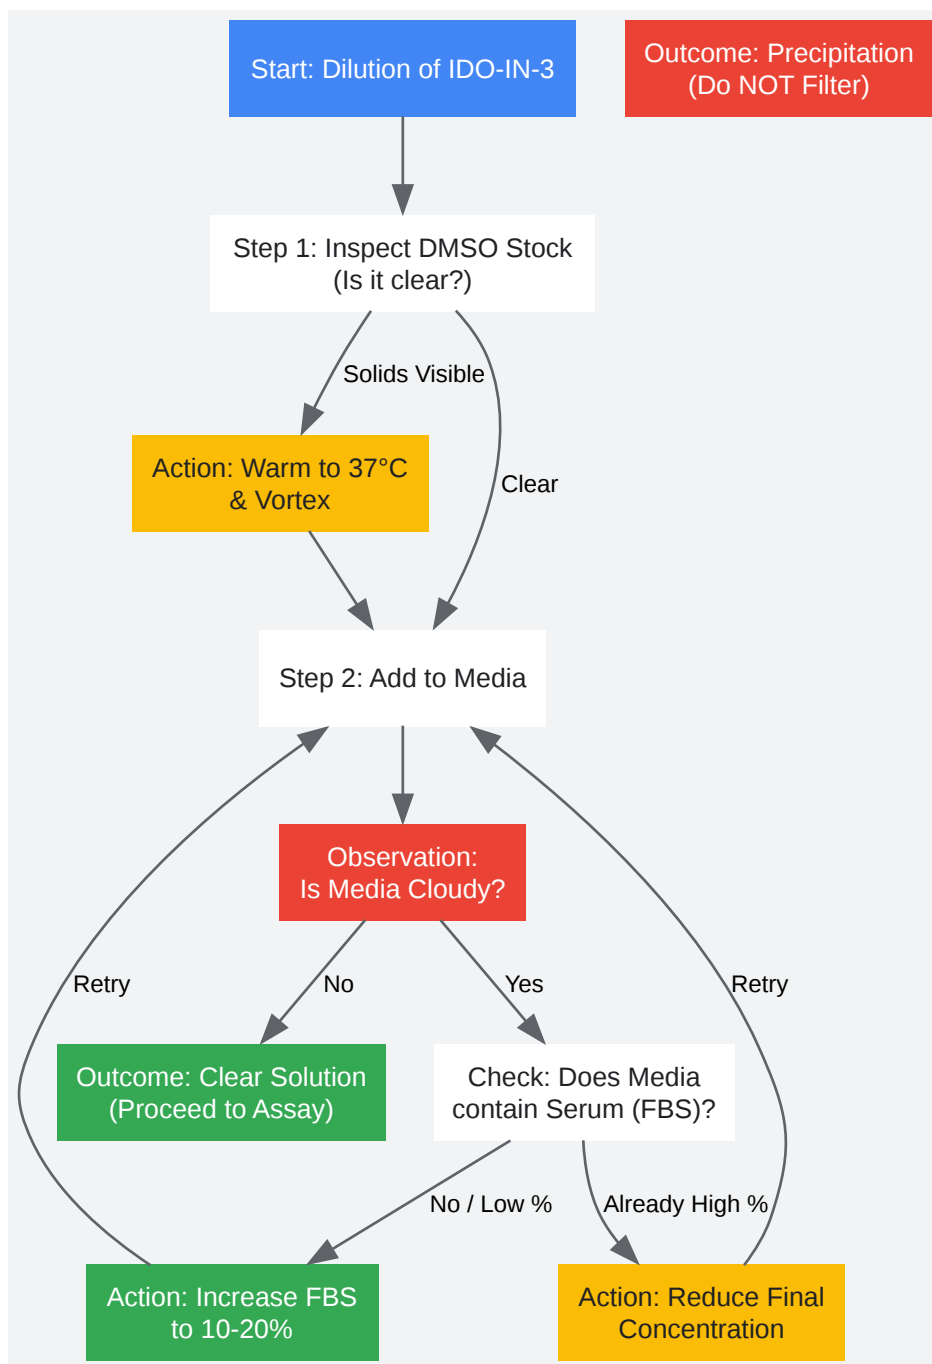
Start: Dilution of IDO-IN-3

Outcome: Precipitation (Do NOT Filter)

Step 1: Inspect DMSO Stock (Is it clear?)

Solids Visible

Clear

Action: Warm to 37°C & Vortex

Step 2: Add to Media

Observation: Is Media Cloudy?

Retry

No

Yes

Retry

Outcome: Clear Solution (Proceed to Assay)

Check: Does Media contain Serum (FBS)?

No / Low %

Already High %

Action: Increase FBS to 10-20%

Action: Reduce Final Concentration